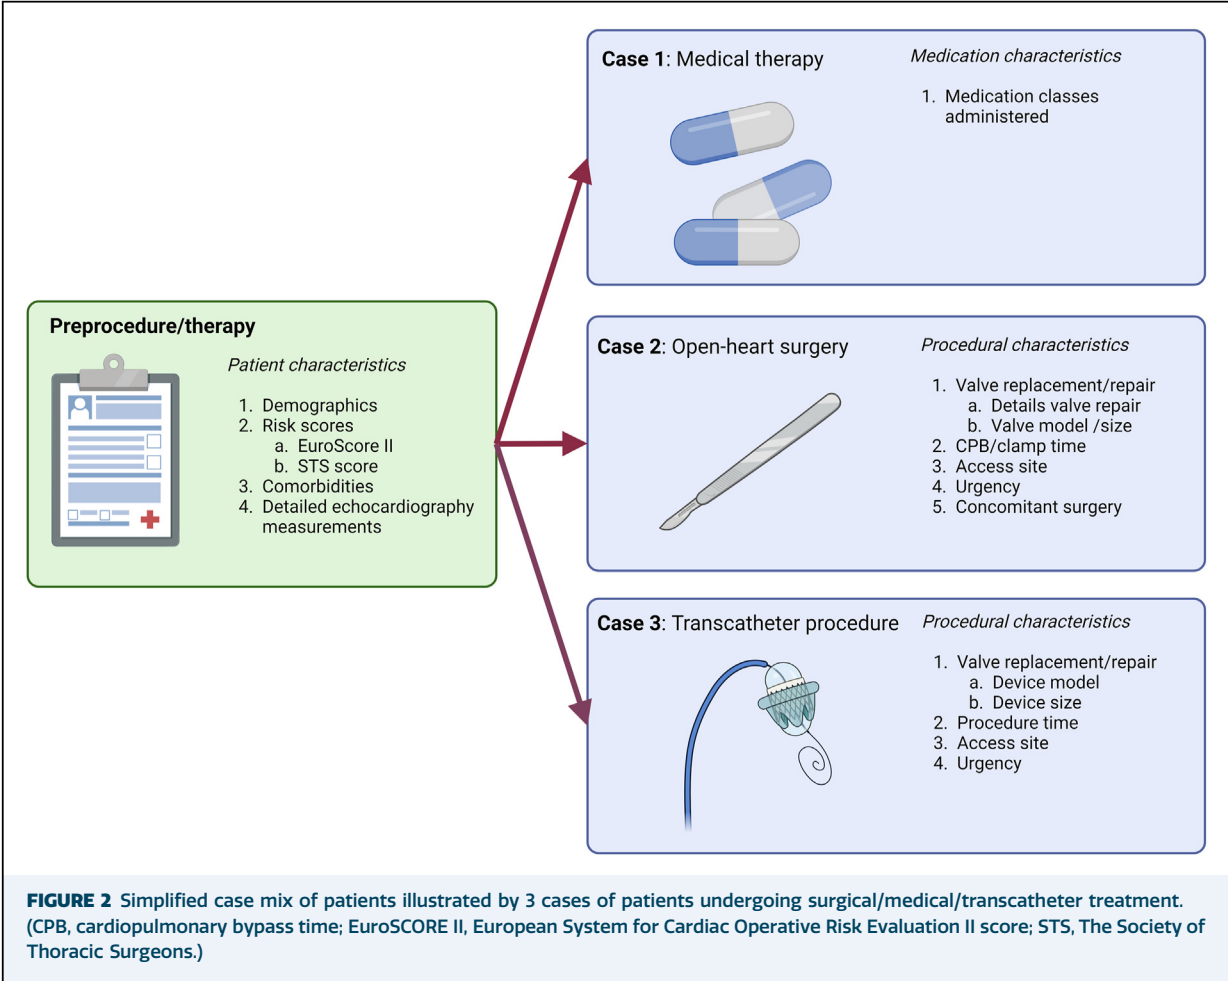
**Preprocedure/therapy**

*Patient characteristics*

1. Demographics
2. Risk scores
   a. EuroScore II
   b. STS score
3. Comorbidities
4. Detailed echocardiography measurements

**Case 1**: Medical therapy

*Medication characteristics*

1. Medication classes administered

**Case 2**: Open-heart surgery

*Procedural characteristics*

1. Valve replacement/repair
   a. Details valve repair
   b. Valve model /size
2. CPB/clamp time
3. Access site
4. Urgency
5. Concomitant surgery

**Case 3**: Transcatheter procedure

*Procedural characteristics*

1. Valve replacement/repair
   a. Device model
   b. Device size
2. Procedure time
3. Access site
4. Urgency

**FIGURE 2** Simplified case mix of patients illustrated by 3 cases of patients undergoing surgical/medical/transcatheter treatment. (CPB, cardiopulmonary bypass time; EuroSCORE II, European System for Cardiac Operative Risk Evaluation II score; STS, The Society of Thoracic Surgeons.)